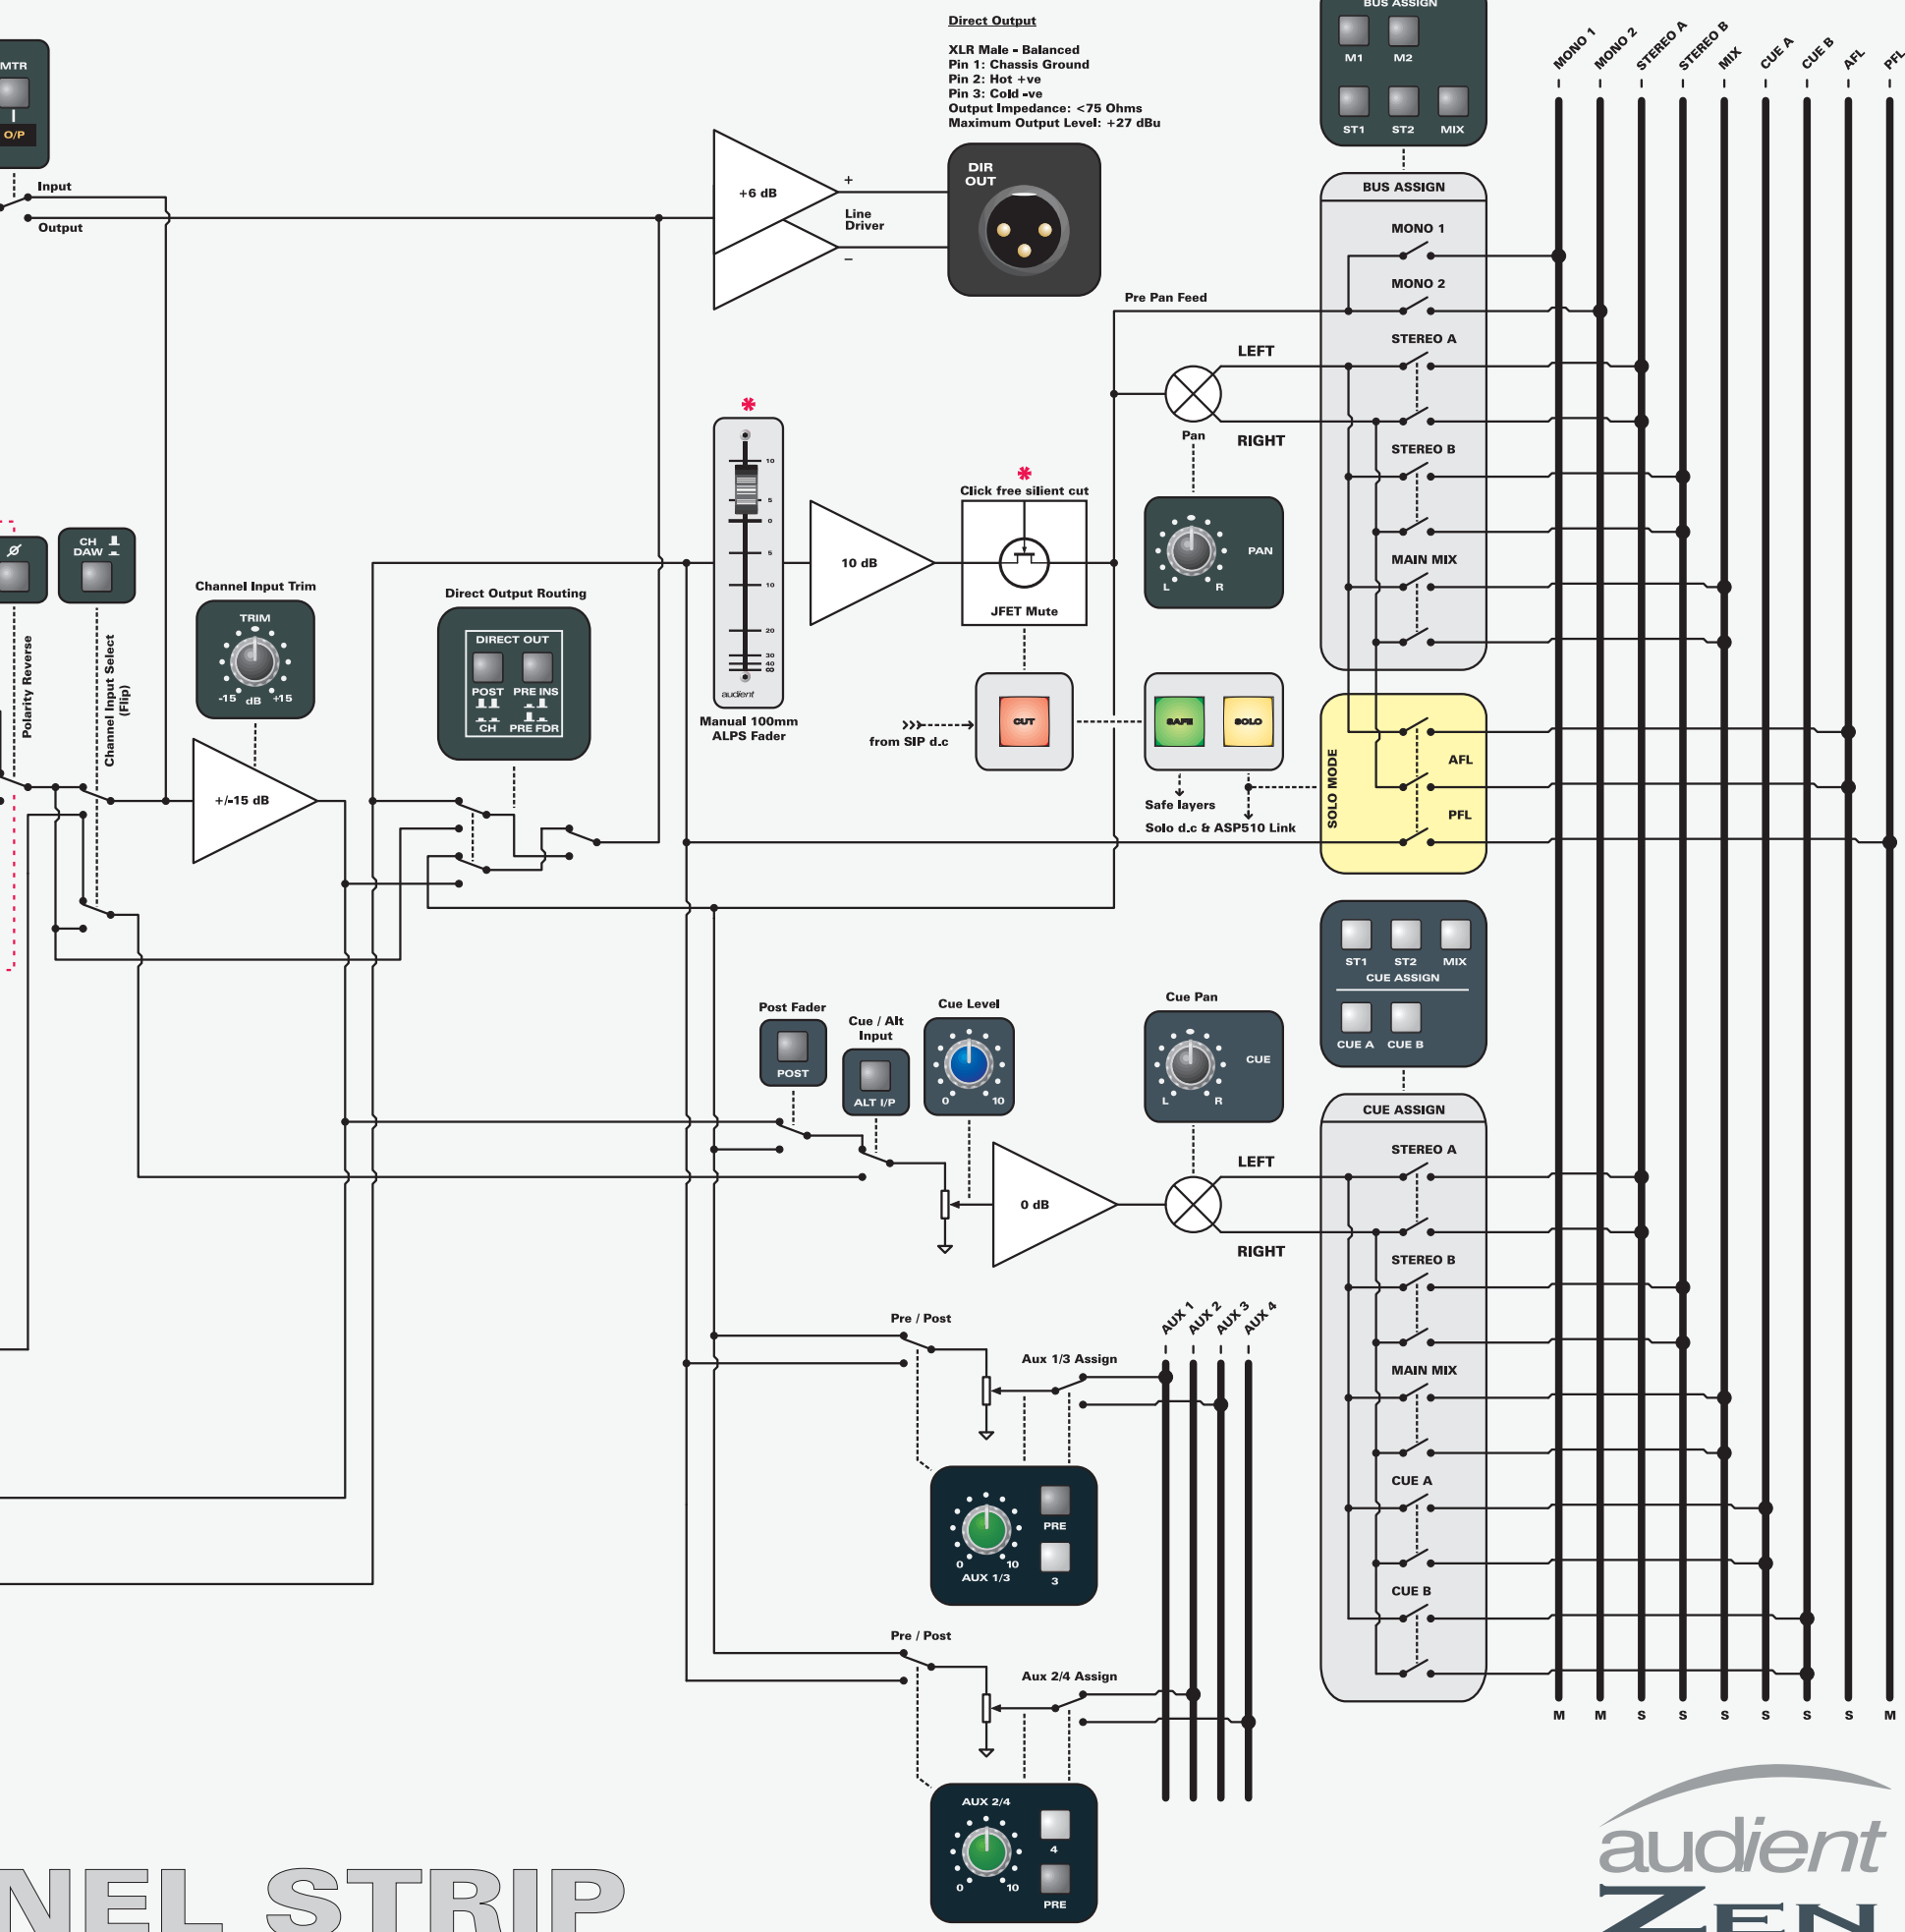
MTR
O/P
Input
Output

Direct Output

XLR Male - Balanced
Pin 1: Chassis Ground
Pin 2: Hot +ve
Pin 3: Cold -ve
Output Impedance: <75 Ohms
Maximum Output Level: +27 dBu

+6 dB
+
Line Driver
–
DIR OUT

BUS ASSIGN
M1
M2
ST1
ST2
MIX

BUS ASSIGN
MONO 1
MONO 2
STEREO A
STEREO B
MAIN MIX

MONO 1
MONO 2
STEREO A
STEREO B
MIX
CUE A
CUE B
AFL
PFL

Pre Pan Feed
LEFT
Pan
RIGHT
PAN
L
R

*
Click free silent cut
JFET Mute
10 dB
10
5
0
5
10
20
30
40
∞
audient
Manual 100mm ALPS Fader

CUT
from SIP d.c
SAFE
SOLO
Safe layers
Solo d.c & ASP510 Link
SOLO MODE
AFL
PFL

Ø
CH DAW
Polarity Reverse
Channel Input Select (Flip)
Channel Input Trim
TRIM
-15
dB
+15
+/-15 dB
Direct Output Routing
DIRECT OUT
POST
PRE INS
CH
PRE FDR

ST1
ST2
MIX
CUE ASSIGN
CUE A
CUE B

Post Fader
POST
Cue / Alt Input
ALT I/P
Cue Level
0
10
Cue Pan
CUE
L
R
0 dB
LEFT
RIGHT

CUE ASSIGN
STEREO A
STEREO B
MAIN MIX
CUE A
CUE B

Pre / Post
Aux 1/3 Assign
AUX 1
AUX 2
AUX 3
AUX 4
PRE
0
10
AUX 1/3
3

Pre / Post
Aux 2/4 Assign
AUX 2/4
4
0
10
PRE

M
M
S
S
S
S
S
S
M

NEL STRIP
audient
ZEN